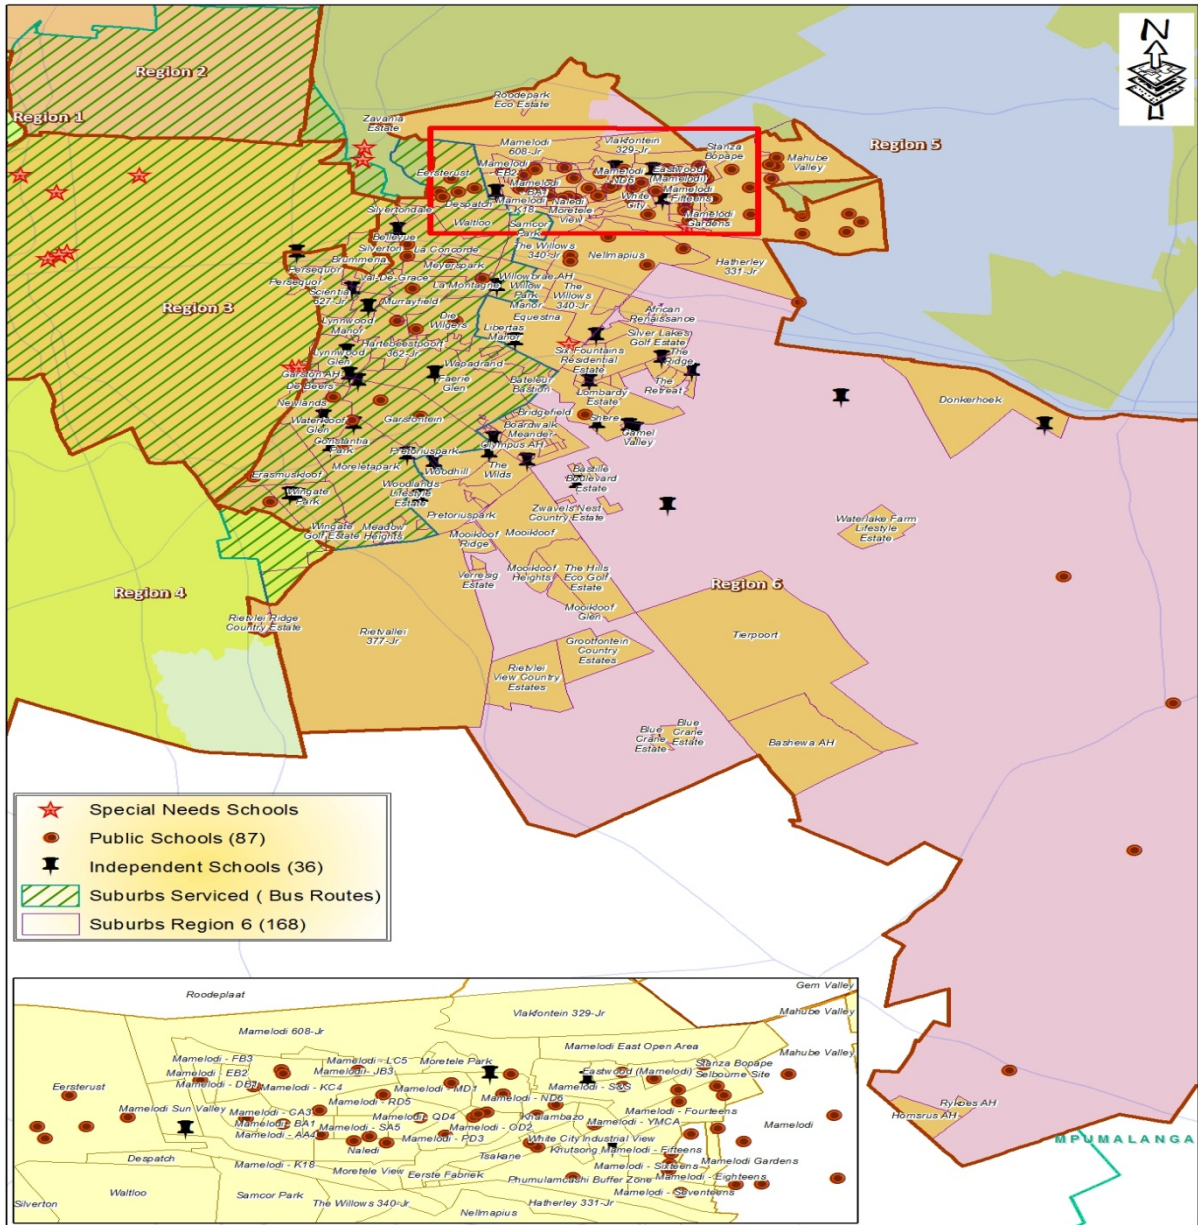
Region 2

Region 1

Region 5

Region 3

Region 4

Region 6

N

Roodepark Eco Estate

Zavana Estate

Mamelodi 608-Jr

Vlakfontein 329-Jr

Stanza Bopape

Mahube Valley

Mamelodi - EB2

Eersterust

Mamelodi - D12

Eastwood (Mamelodi)

Mamelodi - Fifteens

Despatch

Mamelodi - K18

Naledi

Moretele View

White City

Mamelodi Gardens

Silvertondale

Waltloo

Samcor Park

Bellevue

Silverton

La Concorde

The Willows 340-Jr

Nellmapius

Hatherley 331-Jr

Brummeria

Meyerspark

Persequor

Val-De-Grace

Persequor Scientia 627-Jr

La Montagne

Willow Park Manor

Willowbrae AH

The Willows 340-Jr

Murrayfield

African Renaissance

Lynnwood Manor

Die Wilgers

Equestria

Silver Lakes Golf Estate

Lynnwood Glen

Hartebeestpoort 362-Jr

Libertas Manor

Six Fountains Residential Estate

The Ridge

Garsfontein AH

Wapadrand

De Beers

Faerie Glen

Bateleur Bastion

Lombardy Estate

The Retreat

Donkerhoek

Newlands

Waterkloof Glen

Garsfontein

Bridgefield

Shere

Boardwalk Meander

Camel Valley

Constantia Park

Olympus AH

Pretoriuspark

Moreletapark

Woodhill

The Wilds

Bastille Boulevard Estate

Erasmuskloof

Woodlands Lifestyle Estate

Wingate Park

Zwavelsnest Country Estate

Waterlake Farm Lifestyle Estate

Pretoriuspark

Wingate Golf Estate

Meadow Heights

Mooikloof Ridge

Mooikloof

Mooikloof Heights

The Hills Eco Golf Estate

Tierpoort

Rietvlei Ridge Country Estate

Rietvallei 377-Jr

Mooikloof Glen

Grootfontein Country Estates

Rietvlei View Country Estates

Blue Crane Estate

Blue Crane Estate

Bashewa AH

Rykoes AH

Hornsrus AH

MPUMALANGA

Special Needs Schools

Public Schools (87)

Independent Schools (36)

Suburbs Serviced ( Bus Routes)

Suburbs Region 6 (168)

Roodeplaat

Gem Valley

Vlakfontein 329-Jr

Mahube Valley

Mamelodi 608-Jr

Mamelodi East Open Area

Mahube Valley

Mamelodi - FB3

Mamelodi - LC5

Moretele Park

Stanza Bopape

Mamelodi - EB2

Mamelodi - JB3

Eastwood (Mamelodi)

Selbourne Site

Eersterust

Mamelodi - DB2

Mamelodi - KC4

Mamelodi - MD1

Mamelodi - SS3

Mamelodi - RD5

Mamelodi - ND6

Mamelodi Sun Valley

Mamelodi - CA3

Mamelodi - QD4

Khalambazo

Mamelodi - Fourteens

Mamelodi - BA1

Mamelodi - SA5

Mamelodi - OD2

Mamelodi - YMCA

Mamelodi

Mamelodi - AA4

Naledi

Mamelodi - PD3

White City Industrial View

Despatch

Khutsong Mamelodi - Fifteens

Tsakane

Mamelodi - K18

Mamelodi - Sixteens

Mamelodi Gardens

Moretele View

Eerste Fabriek

Phumulamqashi Buffer Zone

Mamelodi - Eighteens

Silverton

Waltloo

Samcor Park

Mamelodi - Seventeens

The Willows 340-Jr

Hatherley 331-Jr

Nellmapius